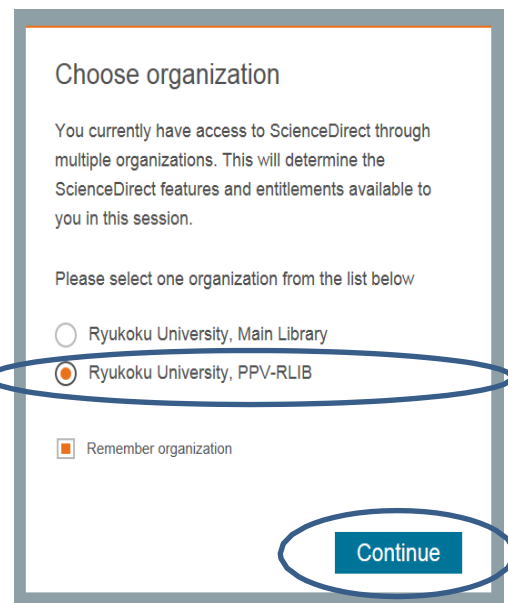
Choose organization

You currently have access to ScienceDirect through multiple organizations. This will determine the ScienceDirect features and entitlements available to you in this session.

Please select one organization from the list below

Ryukoku University, Main Library

Ryukoku University, PPV-RLIB

Remember organization

Continue